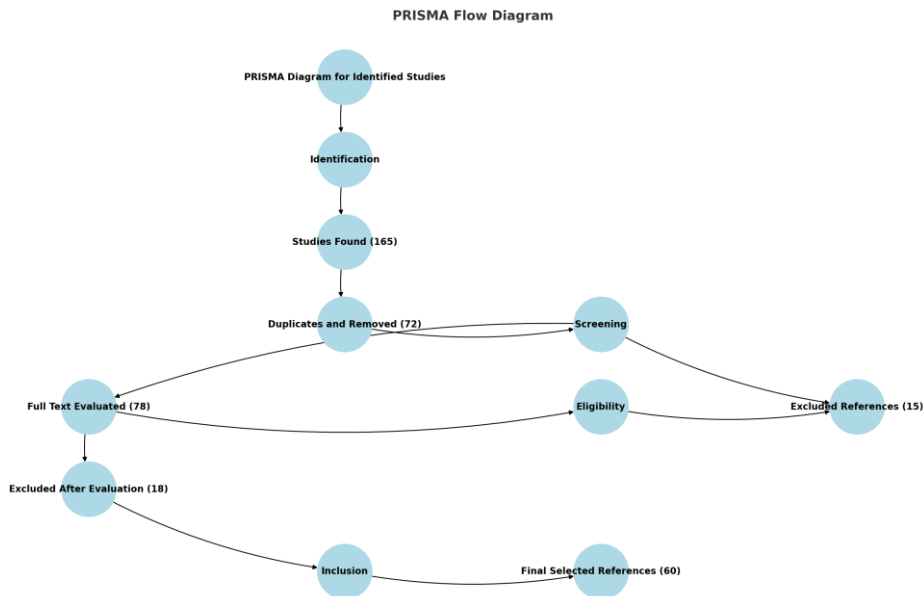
PRISMA Flow Diagram

PRISMA Diagram for Identified Studies

Identification

Studies Found (165)

Duplicates and Removed (72)

Screening

Full Text Evaluated (78)

Eligibility

Excluded References (15)

Excluded After Evaluation (18)

Inclusion

Final Selected References (60)